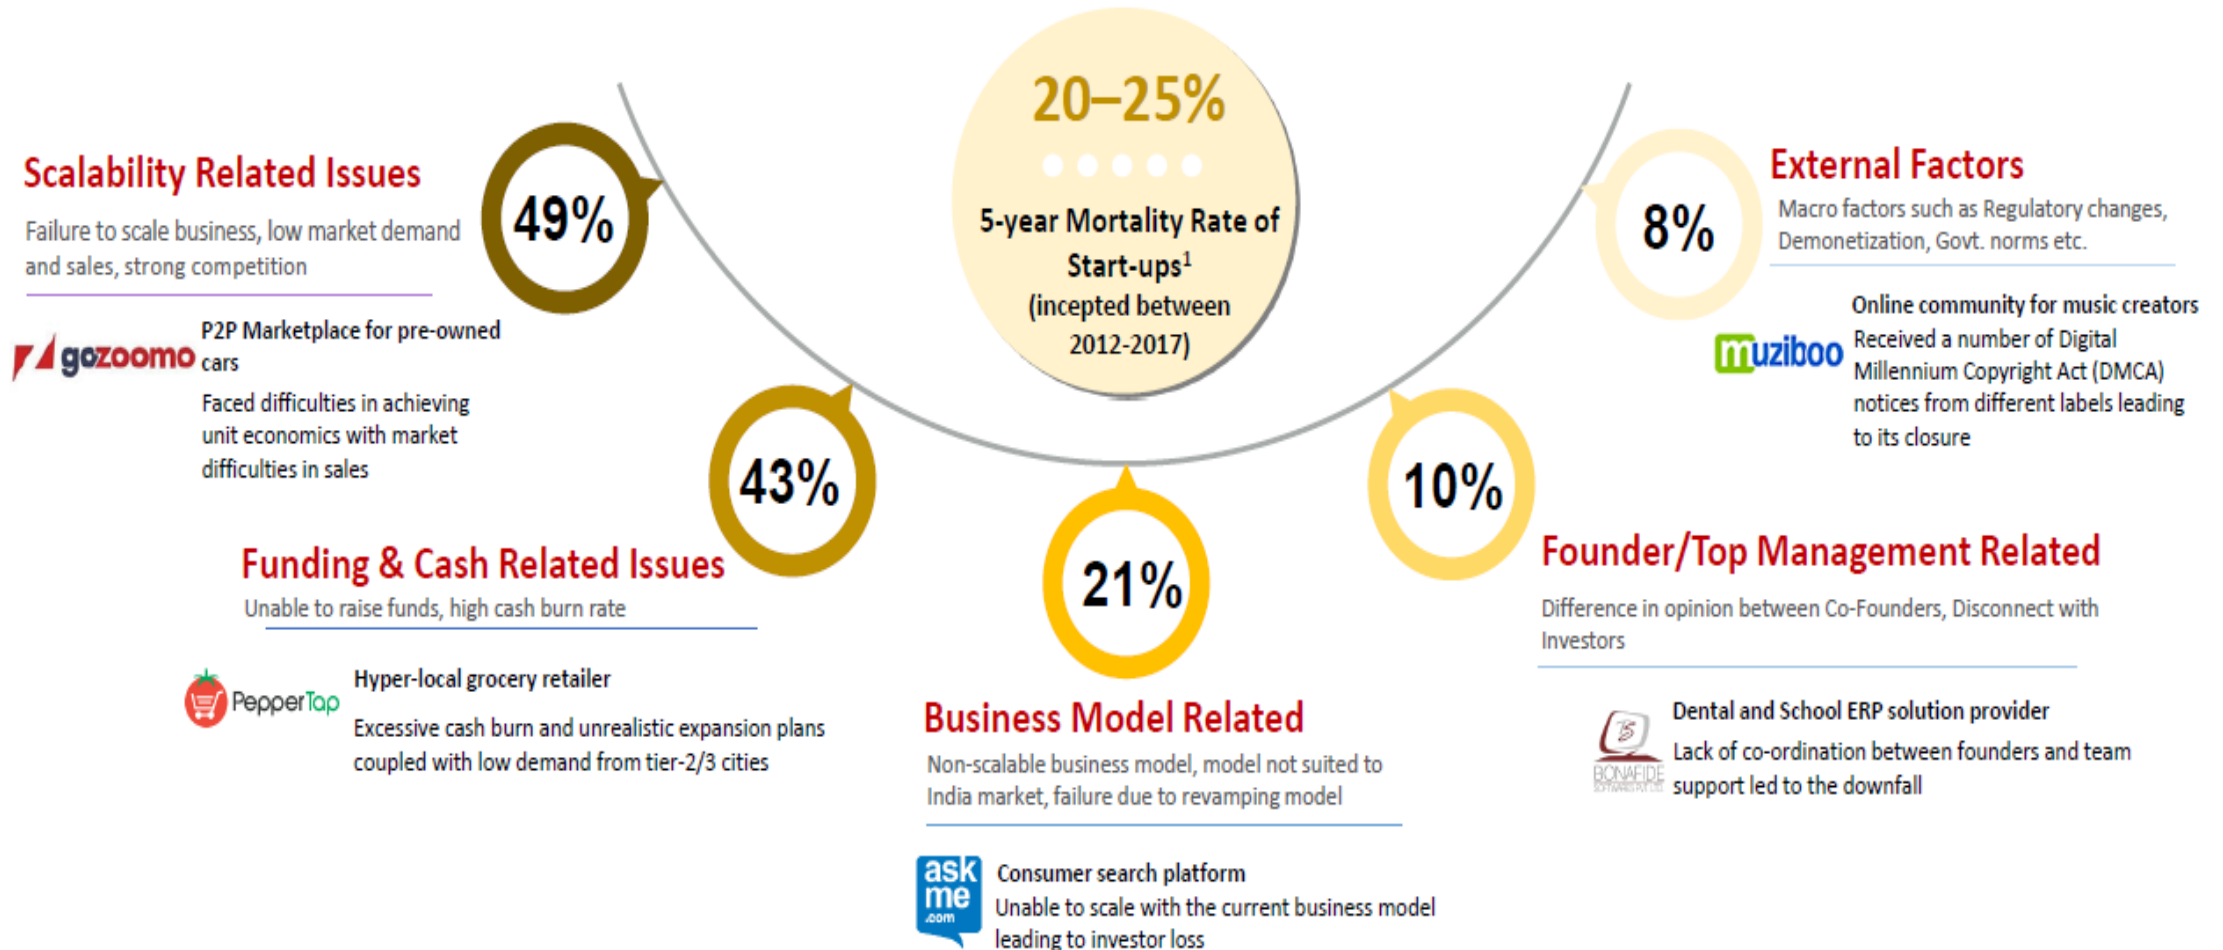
20–25%

5-year Mortality Rate of Start-ups$^1$ (incepted between 2012-2017)

Scalability Related Issues

Failure to scale business, low market demand and sales, strong competition

49%

gozoomo

P2P Marketplace for pre-owned cars

Faced difficulties in achieving unit economics with market difficulties in sales

43%

Funding & Cash Related Issues

Unable to raise funds, high cash burn rate

PepperTap

Hyper-local grocery retailer

Excessive cash burn and unrealistic expansion plans coupled with low demand from tier-2/3 cities

21%

Business Model Related

Non-scalable business model, model not suited to India market, failure due to revamping model

ask me .com

Consumer search platform

Unable to scale with the current business model leading to investor loss

10%

Founder/Top Management Related

Difference in opinion between Co-Founders, Disconnect with Investors

BONAFIDE

Dental and School ERP solution provider

Lack of co-ordination between founders and team support led to the downfall

8%

External Factors

Macro factors such as Regulatory changes, Demonetization, Govt. norms etc.

muziboo

Online community for music creators

Received a number of Digital Millennium Copyright Act (DMCA) notices from different labels leading to its closure